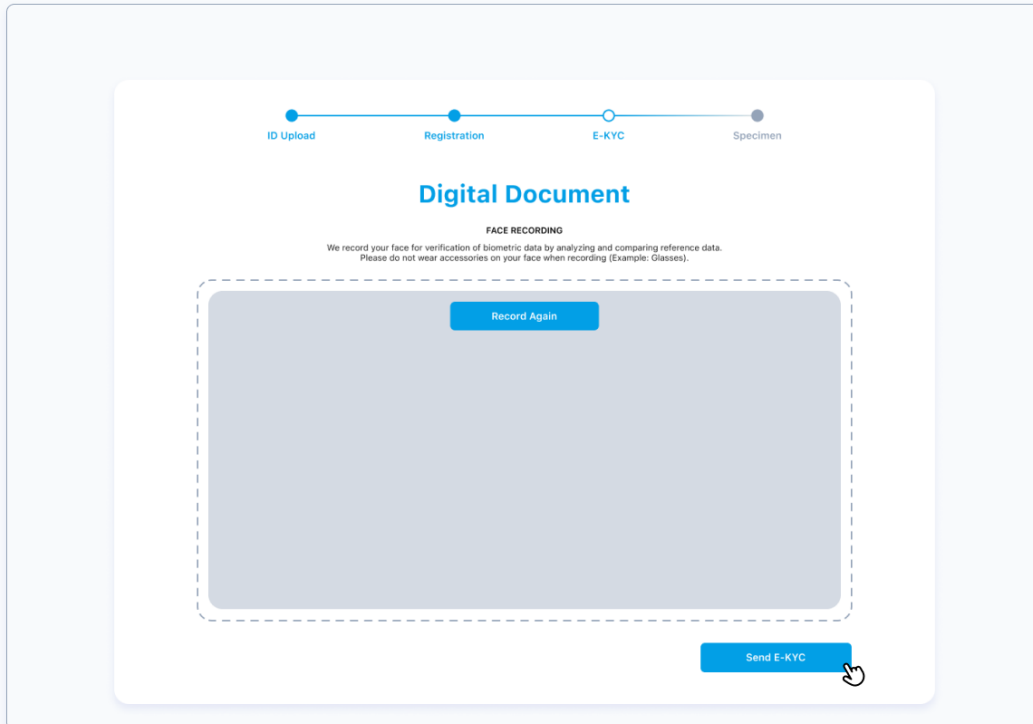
ID Upload
Registration
E-KYC
Specimen

Digital Document

FACE RECORDING

We record your face for verification of biometric data by analyzing and comparing reference data. Please do not wear accessories on your face when recording (Example: Glasses).

Record Again

Send E-KYC